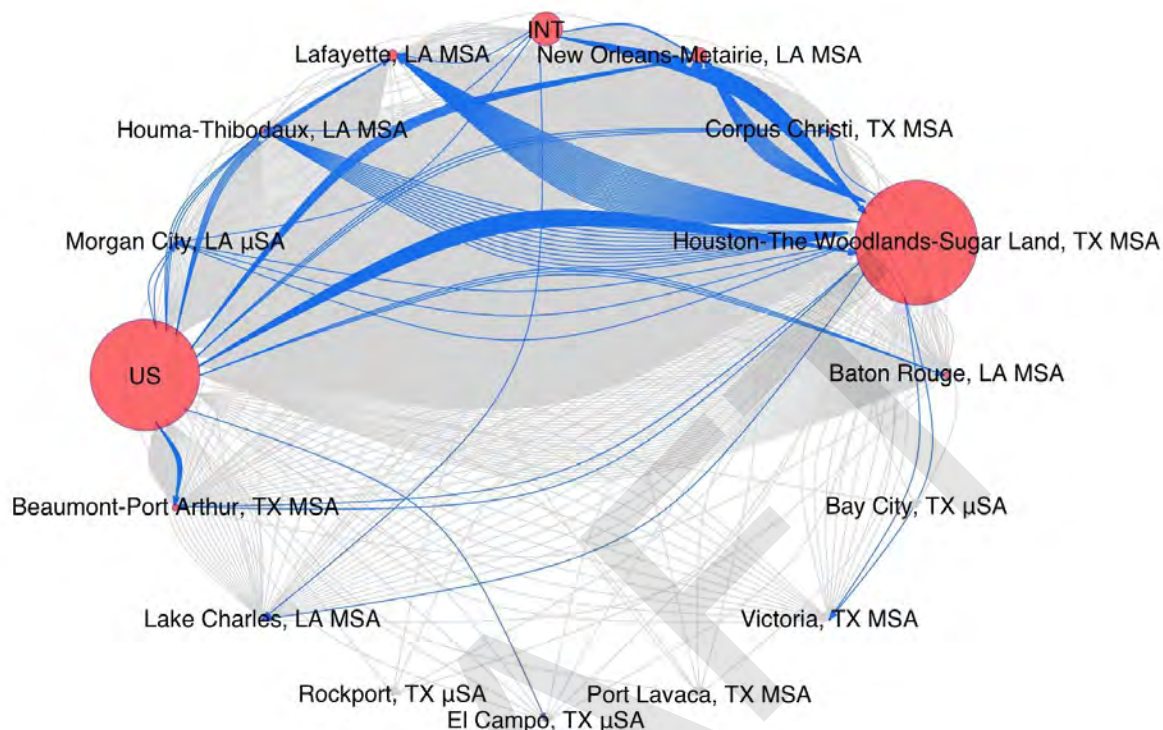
INT
Lafayette, LA MSA
New Orleans-Metairie, LA MSA
Houma-Thibodaux, LA MSA
Corpus Christi, TX MSA
Morgan City, LA µSA
Houston-The Woodlands-Sugar Land, TX MSA
US
Baton Rouge, LA MSA
Beaumont-Port Arthur, TX MSA
Bay City, TX µSA
Lake Charles, LA MSA
Victoria, TX MSA
Rockport, TX µSA
Port Lavaca, TX MSA
El Campo, TX µSA